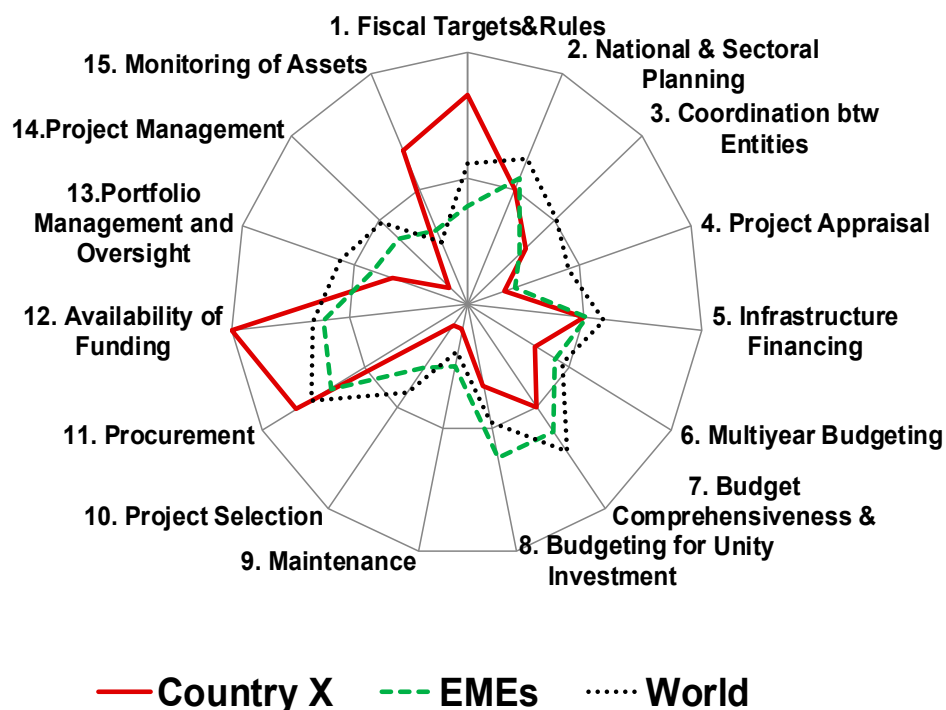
1. Fiscal Targets&Rules

2. National & Sectoral Planning

3. Coordination btw Entities

4. Project Appraisal

5. Infrastructure Financing

6. Multiyear Budgeting

7. Budget Comprehensiveness & Unity

8. Budgeting for Investment

9. Maintenance

10. Project Selection

11. Procurement

12. Availability of Funding

13.Portfolio Management and Oversight

14.Project Management

15. Monitoring of Assets

Country X EMEs World